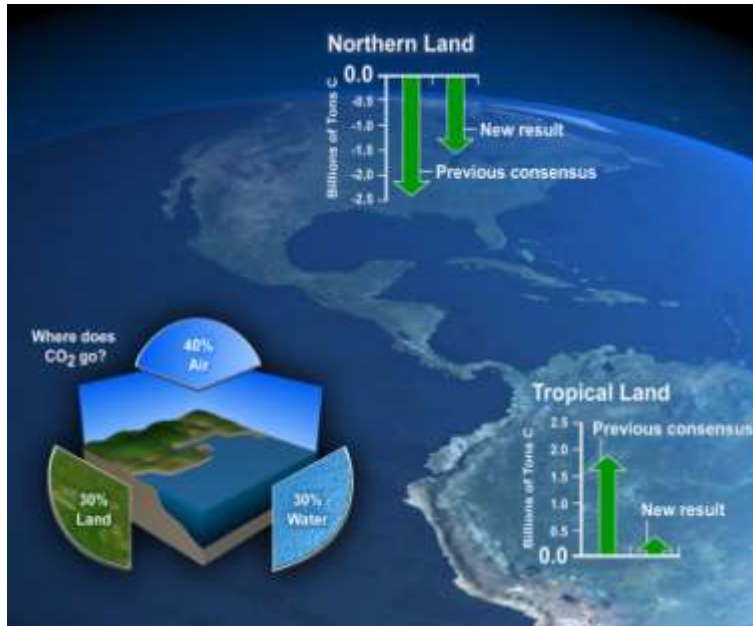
Northern Land

0.0
-0.5
-1.0
-1.5
-2.0
-2.5
Billions of Tons C

New result
Previous consensus

Where does $CO_2$ go?

40%
Air

30%
Land

30%
Water

Tropical Land

2.5
2.0
1.5
1.0
0.5
0.0
Billions of Tons C

Previous consensus
New result